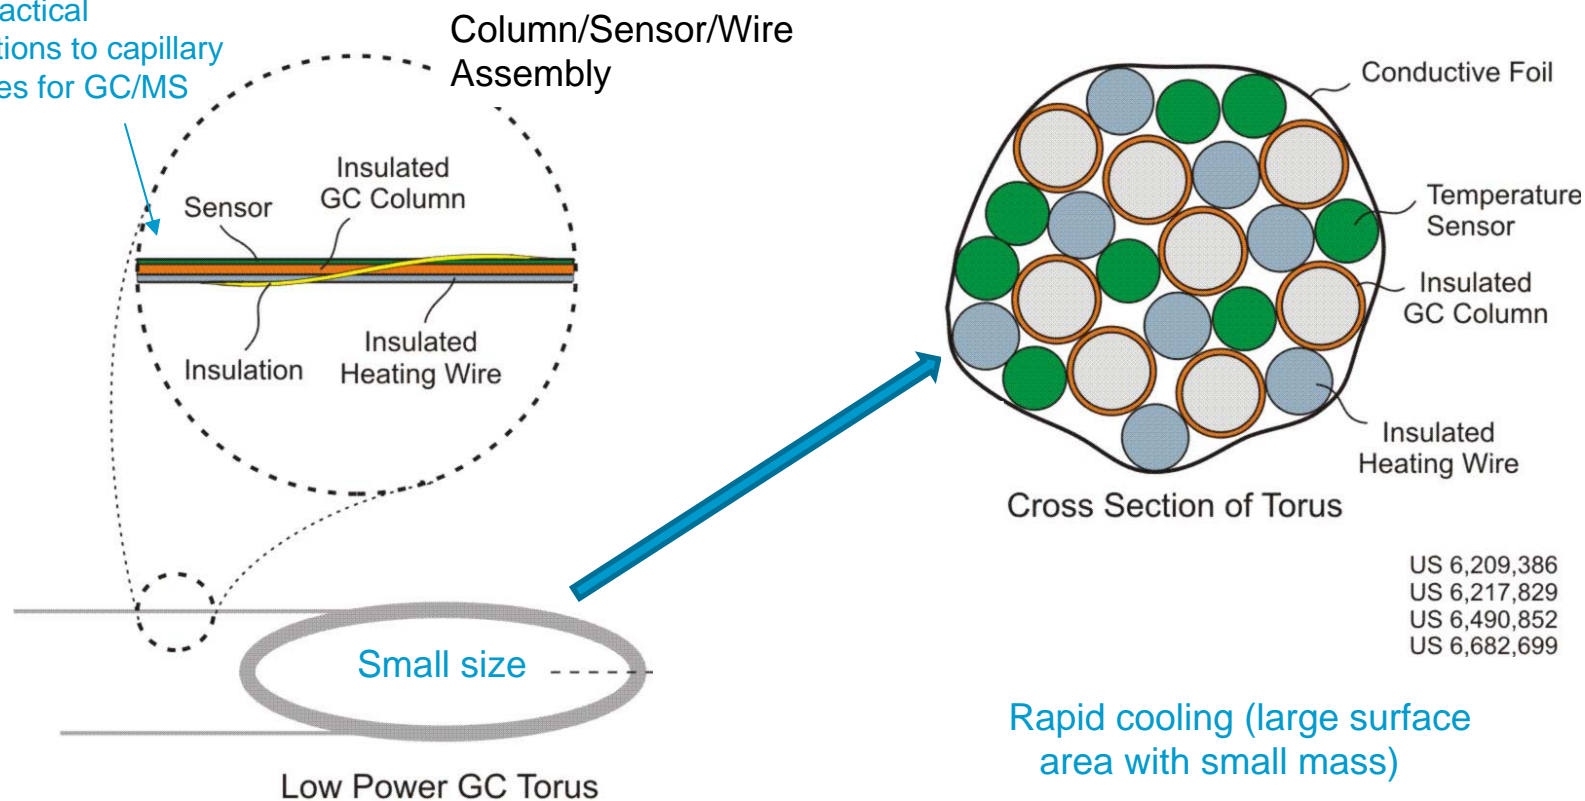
actical
tions to capillary
es for GC/MS

Column/Sensor/Wire Assembly

Sensor
Insulated GC Column
Insulation
Insulated Heating Wire

Small size

Low Power GC Torus

Conductive Foil
Temperature Sensor
Insulated GC Column
Insulated Heating Wire

Cross Section of Torus

US 6,209,386
US 6,217,829
US 6,490,852
US 6,682,699

Rapid cooling (large surface area with small mass)